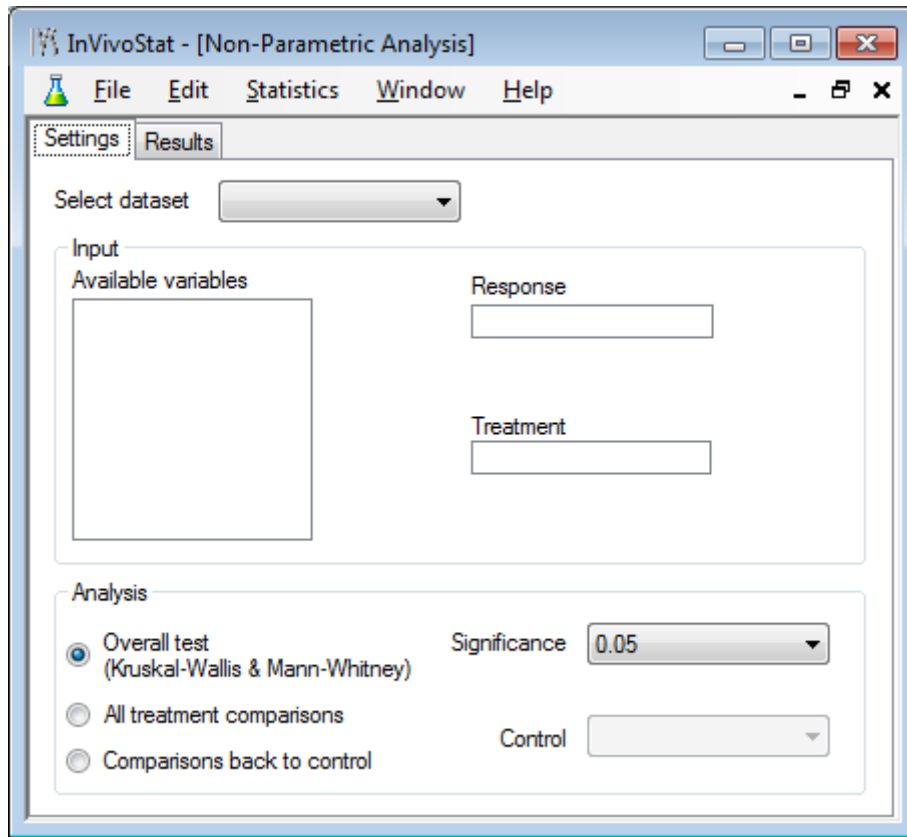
InVivoStat - [Non-Parametric Analysis]

File Edit Statistics Window Help

Settings Results

Select dataset

Input

Available variables

Response

Treatment

Analysis

Overall test (Kruskal-Wallis & Mann-Whitney)

Significance 0.05

All treatment comparisons

Control

Comparisons back to control